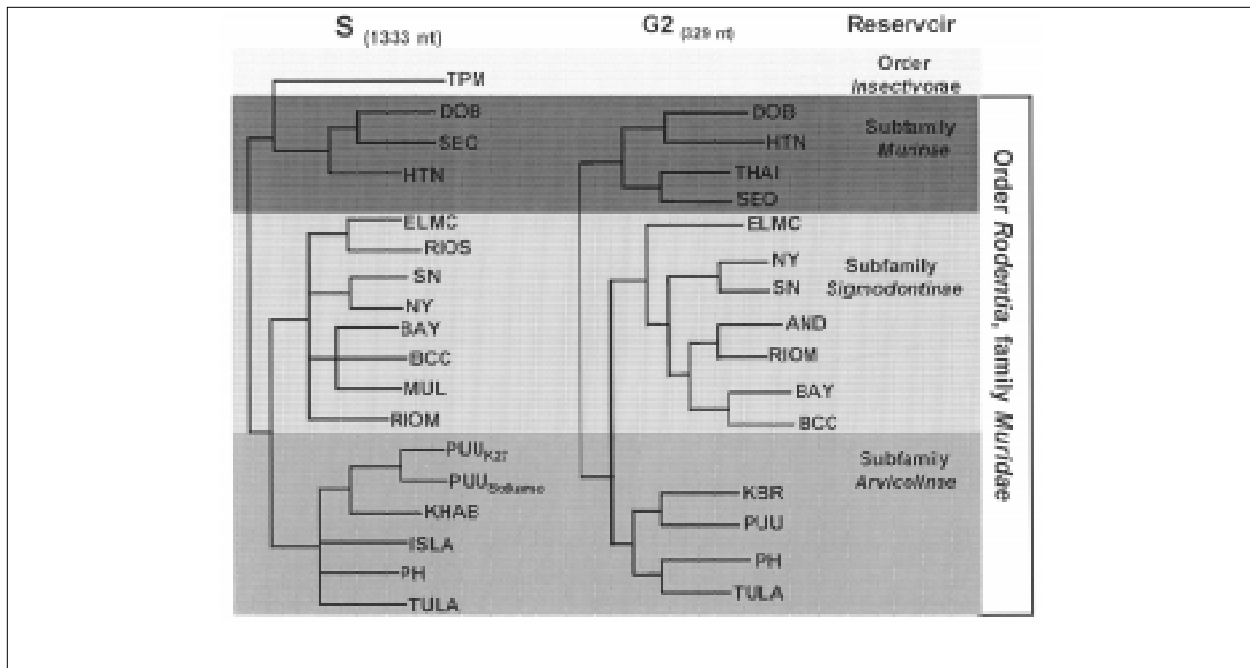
S (1333 nt)

G2 (329 nt)

Reservoir

Order Insectivorae

TPM

DOB

SEO

HTN

DOB

HTN

THAI

SEO

Subfamily Murinae

Order Rodentia, family Muridae

ELMC

RIOS

SN

NY

BAY

BCC

MUL

RIOM

ELMC

NY

SN

AND

RIOM

BAY

BCC

Subfamily Sigmodontinae

$PUU_{K27}$

$PUU_{Sotkamo}$

KHAB

ISLA

PH

TULA

KBR

PUU

PH

TULA

Subfamily Arvicolinae